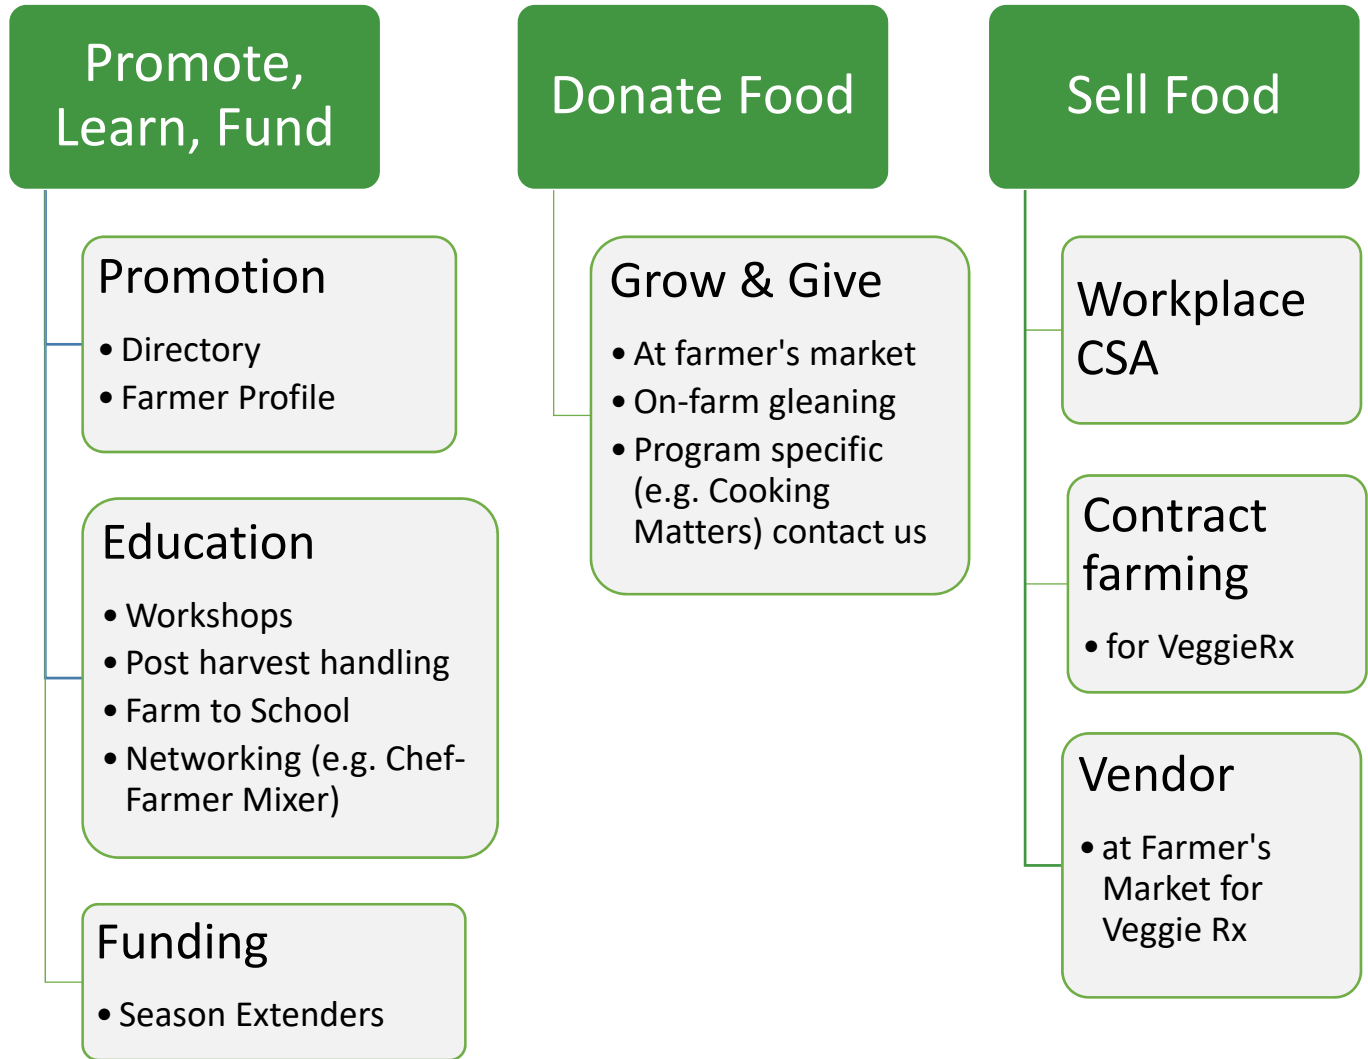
Promote, Learn, Fund

Promotion
• Directory
• Farmer Profile

Education
• Workshops
• Post harvest handling
• Farm to School
• Networking (e.g. Chef-Farmer Mixer)

Funding
• Season Extenders

Donate Food

Grow & Give
• At farmer's market
• On-farm gleaning
• Program specific (e.g. Cooking Matters) contact us

Sell Food

Workplace CSA

Contract farming
• for VeggieRx

Vendor
• at Farmer's Market for Veggie Rx